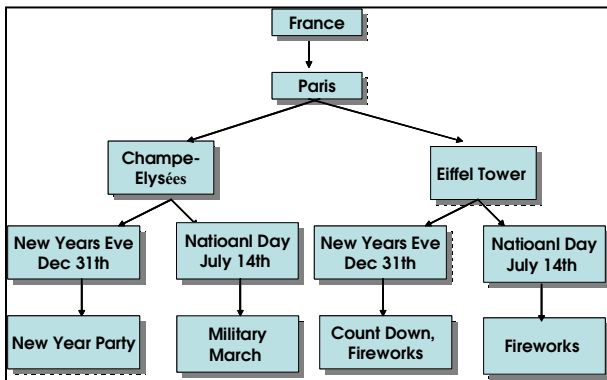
France

Paris

Champe-Elysées

Eiffel Tower

New Years Eve Dec 31th

Natioanl Day July 14th

New Years Eve Dec 31th

Natioanl Day July 14th

New Year Party

Military March

Count Down, Fireworks

Fireworks